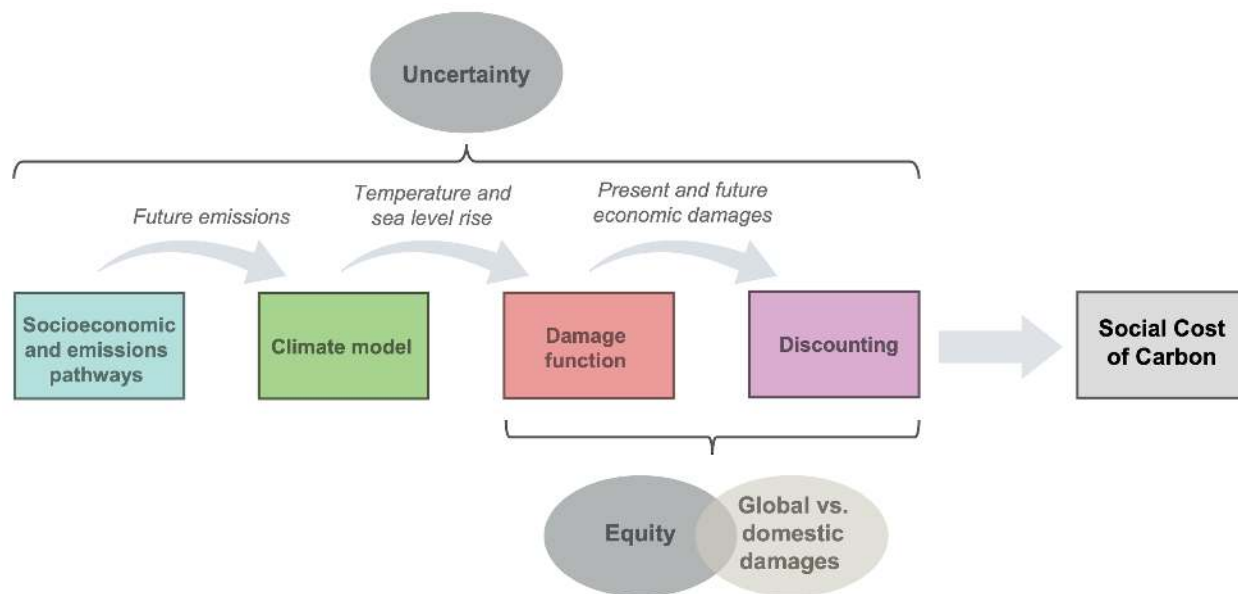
Uncertainty

Future emissions

Temperature and sea level rise

Present and future economic damages

Socioeconomic and emissions pathways

Climate model

Damage function

Discounting

Social Cost of Carbon

Equity

Global vs. domestic damages